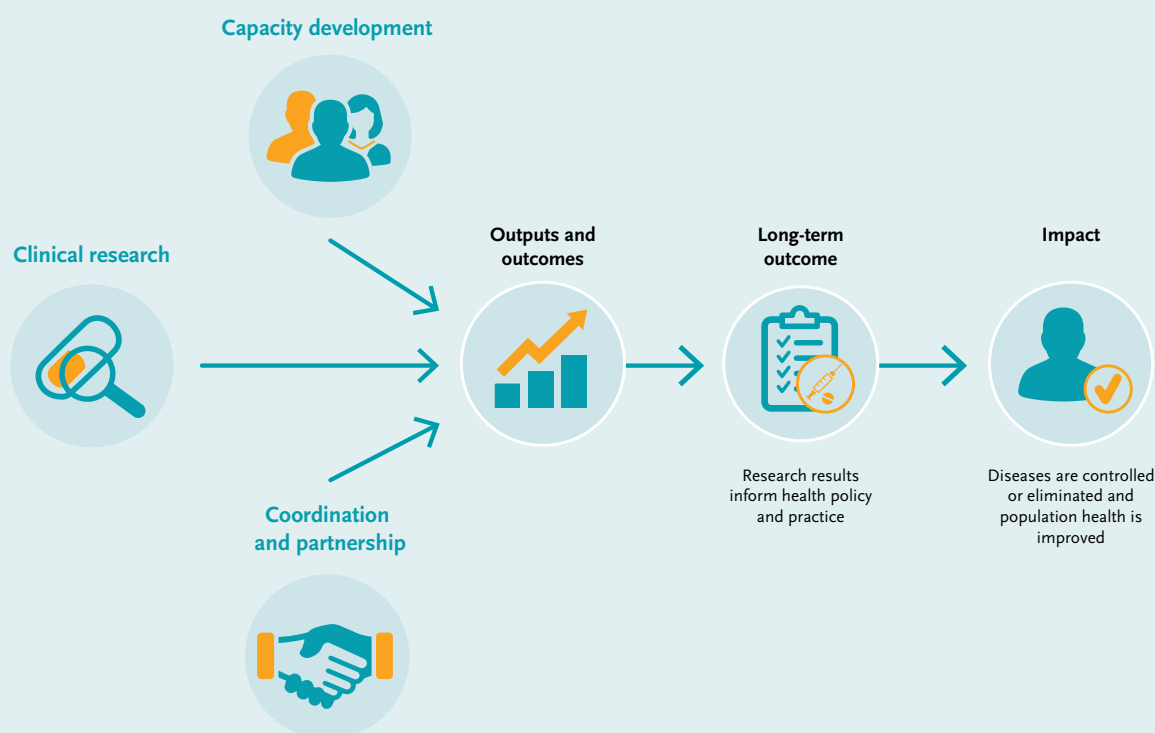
Capacity development

Clinical research

Outputs and outcomes

Long-term outcome

Impact

Research results inform health policy and practice

Diseases are controlled or eliminated and population health is improved

Coordination and partnership